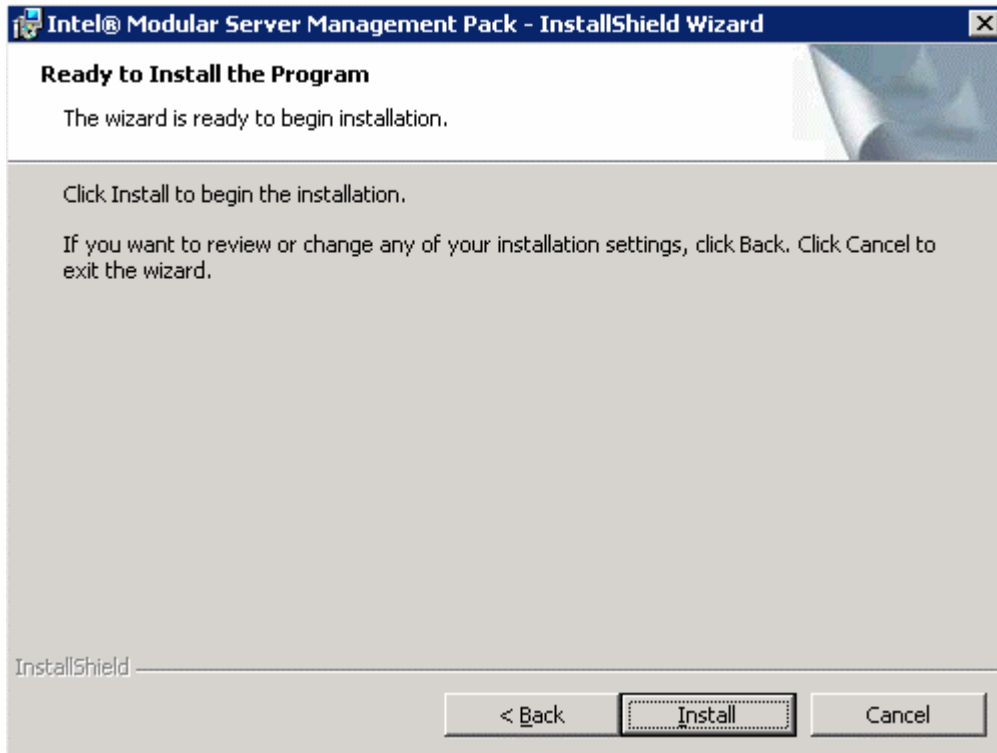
Intel® Modular Server Management Pack - InstallShield Wizard

Ready to Install the Program

The wizard is ready to begin installation.

Click Install to begin the installation.

If you want to review or change any of your installation settings, click Back. Click Cancel to exit the wizard.

InstallShield

< Back

Install

Cancel